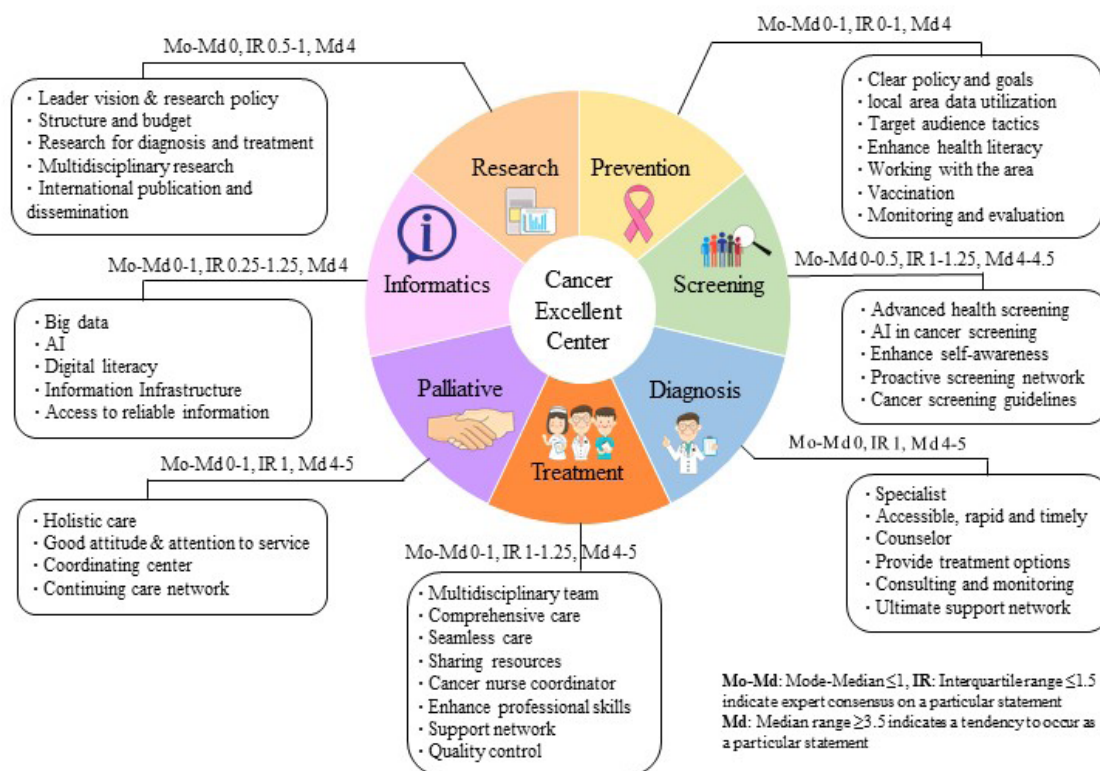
Mo-Md 0, IR 0.5-1, Md 4

· Leader vision & research policy
· Structure and budget
· Research for diagnosis and treatment
· Multidisciplinary research
· International publication and dissemination

Mo-Md 0-1, IR 0-1, Md 4

· Clear policy and goals
· local area data utilization
· Target audience tactics
· Enhance health literacy
· Working with the area
· Vaccination
· Monitoring and evaluation

Research

Prevention

Mo-Md 0-1, IR 0.25-1.25, Md 4

Informatics

Cancer Excellent Center

Screening

Mo-Md 0-0.5, IR 1-1.25, Md 4-4.5

· Big data
· AI
· Digital literacy
· Information Infrastructure
· Access to reliable information

· Advanced health screening
· AI in cancer screening
· Enhance self-awareness
· Proactive screening network
· Cancer screening guidelines

Palliative

Diagnosis

Treatment

Mo-Md 0, IR 1, Md 4-5

Mo-Md 0-1, IR 1, Md 4-5

· Holistic care
· Good attitude & attention to service
· Coordinating center
· Continuing care network

· Specialist
· Accessible, rapid and timely
· Counselor
· Provide treatment options
· Consulting and monitoring
· Ultimate support network

Mo-Md 0-1, IR 1-1.25, Md 4-5

· Multidisciplinary team
· Comprehensive care
· Seamless care
· Sharing resources
· Cancer nurse coordinator
· Enhance professional skills
· Support network
· Quality control

**Mo-Md**: Mode-Median $\leq$1, **IR**: Interquartile range $\leq$1.5 indicate expert consensus on a particular statement
**Md**: Median range $\geq$3.5 indicates a tendency to occur as a particular statement